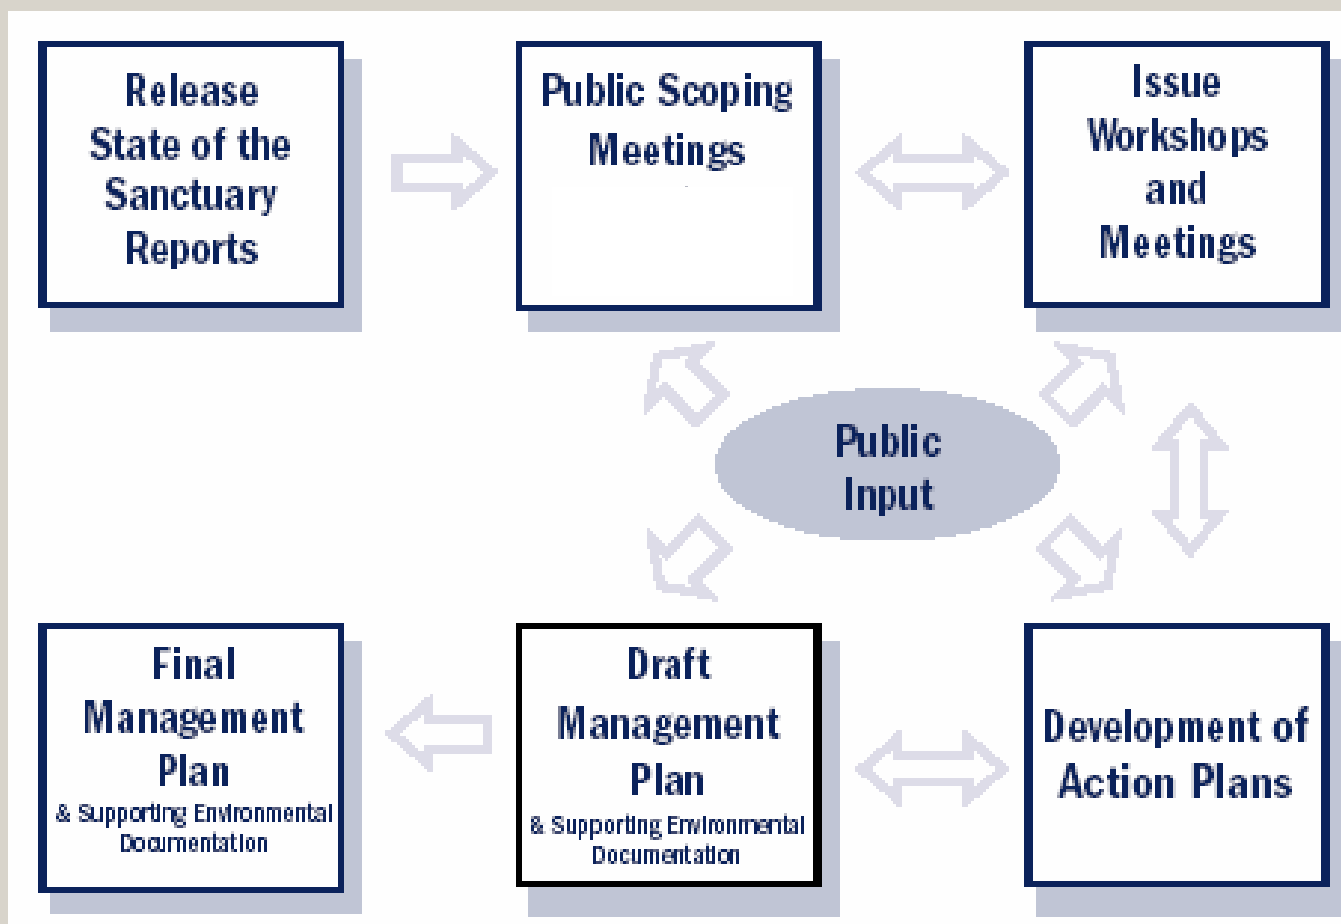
Release State of the Sanctuary Reports

Public Scoping Meetings

Issue Workshops and Meetings

Public Input

Final Management Plan
& Supporting Environmental Documentation

Draft Management Plan
& Supporting Environmental Documentation

Development of Action Plans